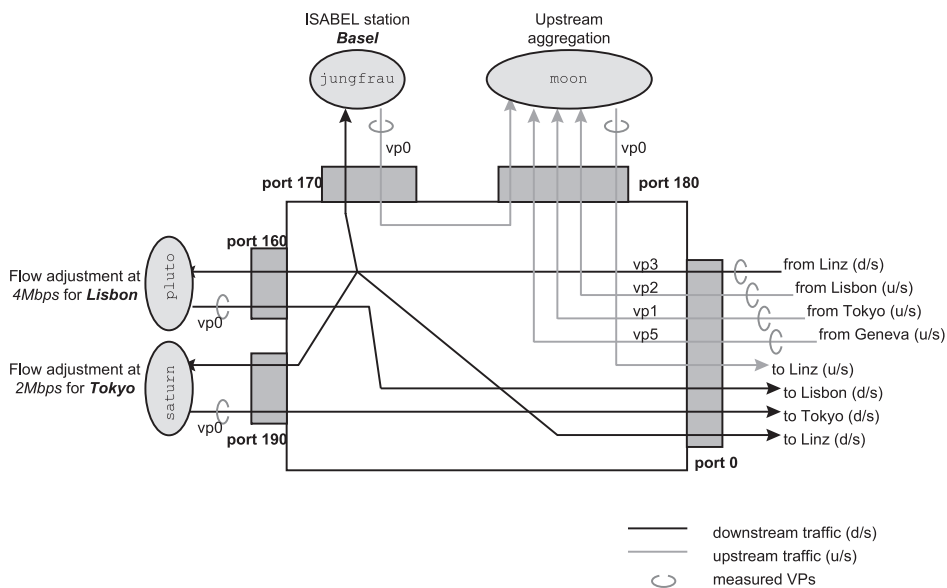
ISABEL station
Basel

jungfrau

Upstream aggregation

moon

vp0

vp0

port 170

port 180

port 160

Flow adjustment at 4Mbps for Lisbon

pluto

vp0

Flow adjustment at 2Mbps for Tokyo

saturn

vp0

port 190

vp3

vp2

vp1

vp5

from Linz (d/s)

from Lisbon (u/s)

from Tokyo (u/s)

from Geneva (u/s)

to Linz (u/s)

to Lisbon (d/s)

to Tokyo (d/s)

to Linz (d/s)

port 0

downstream traffic (d/s)

upstream traffic (u/s)

measured VPs